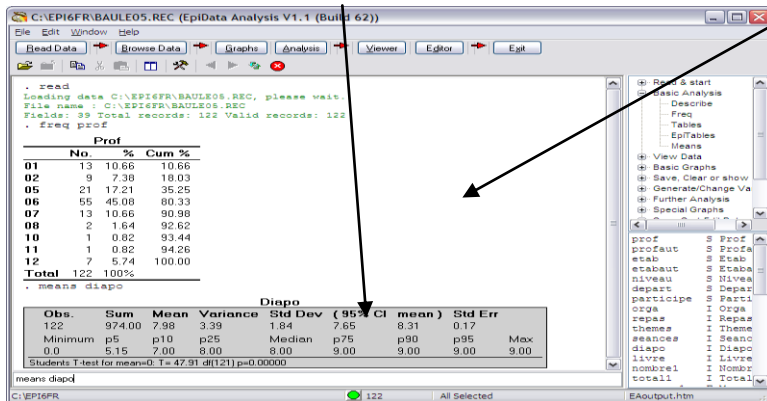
C:\EPI6FR\BAULE05.REC (EpiData Analysis V1.1 (Build 62))

File Edit Window Help

Read Data | Browse Data | Graphs | Analysis | Viewer | Editor | Exit

. read
Loading data C:\EPI6FR\BAULE05.REC, please wait.
File name : C:\EPI6FR\BAULE05.REC
Fields: 39 Total records: 122 Valid records: 122
. freq prof

Prof

| | No | % | Cum % |
|---|---|---|---|
| 01 | 13 | 10.66 | 10.66 |
| 02 | 9 | 7.38 | 18.03 |
| 05 | 21 | 17.21 | 35.25 |
| 06 | 55 | 45.08 | 80.33 |
| 07 | 13 | 10.66 | 90.98 |
| 08 | 2 | 1.64 | 92.62 |
| 10 | 1 | 0.82 | 93.44 |
| 11 | 1 | 0.82 | 94.26 |
| 12 | 7 | 5.74 | 100.00 |
| Total | 122 | 100% | |

. means diapo

Diapo

| Obs. | Sum | Mean | Variance | Std Dev | ( 95% CI | mean ) | Std Err | |
|---|---|---|---|---|---|---|---|---|
| 122 | 974.00 | 7.98 | 3.39 | 1.84 | 7.65 | 8.31 | 0.17 | |
| Minimum | p5 | p10 | p25 | Median | p75 | p90 | p95 | Max |
| 0.0 | 5.15 | 7.00 | 8.00 | 8.00 | 9.00 | 9.00 | 9.00 | 9.00 |

Students T-test for mean=0: T= 47.91 df(121) p=0.00000

means diapo

Read & start
Basic Analysis
Describe
Freq
Tables
EpiTables
Means
View Data
Basic Graphs
Save, Clear or show
Generate/Change Va
Further Analysis
Special Graphs

prof S Prof
profaut S Profa
etab S Etab
etabaut S Etaba
niveau S Nivea
depart S Depar
participe S Parti
orga I Orga
repas I Repas
themes I Theme
seances I Seanc
diapo I Diapo
livre I Livre
nombrel I Nombr
total1 I Total

C:\EPI6FR | 122 | All Selected | EAoutput.htm